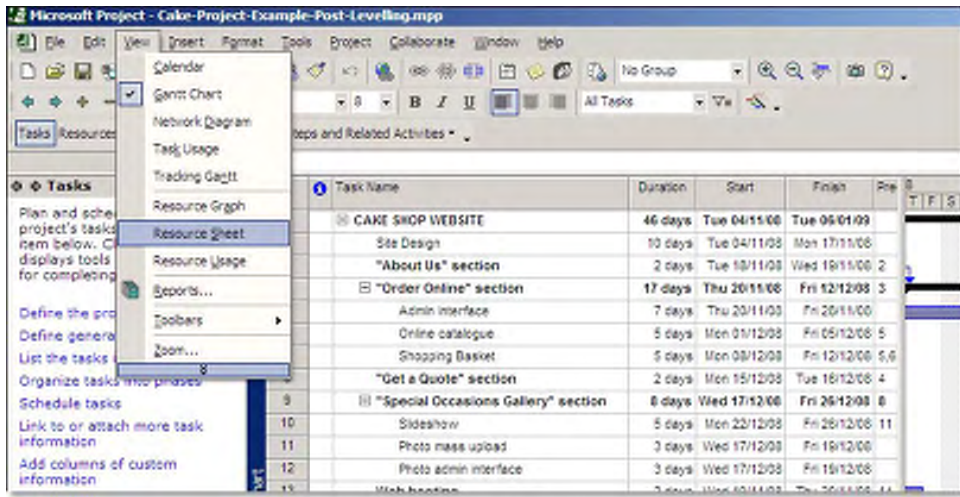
Microsoft Project - Cake-Project-Example-Post-Levelling.mpp

File Edit View Insert Format Tools Project Collaborate Window Help

No Group

All Tasks

Tasks Resources

Steps and Related Activities

Calendar
Gantt Chart
Network Diagram
Task Usage
Tracking Gantt
Resource Graph
Resource Sheet
Resource Usage
Reports...
Toolbars
Zoom...

Tasks

Plan and sche project's tasks item below. C displays tools for completing

Define the pro
Define genera
List the tasks
Organize tasks into phases
Schedule tasks
Link to or attach more task information
Add columns of custom information

| | Task Name | Duration | Start | Finish | Pre |
|---|---|---|---|---|---|
| | CAKE SHOP WEBSITE | 46 days | Tue 04/11/08 | Tue 06/01/09 | |
| | Site Design | 10 days | Tue 04/11/08 | Mon 17/11/08 | |
| | "About Us" section | 2 days | Tue 18/11/08 | Wed 19/11/08 | 2 |
| | "Order Online" section | 17 days | Thu 20/11/08 | Fri 12/12/08 | 3 |
| | Admin interface | 7 days | Thu 20/11/08 | Fri 28/11/08 | |
| | Online catalogue | 5 days | Mon 01/12/08 | Fri 05/12/08 | 5 |
| | Shopping Basket | 5 days | Mon 08/12/08 | Fri 12/12/08 | 5,6 |
| | "Get a Quote" section | 2 days | Mon 15/12/08 | Tue 16/12/08 | 4 |
| 9 | "Special Occasions Gallery" section | 8 days | Wed 17/12/08 | Fri 26/12/08 | 8 |
| 10 | Slideshow | 5 days | Mon 22/12/08 | Fri 26/12/08 | 11 |
| 11 | Photo mass upload | 3 days | Wed 17/12/08 | Fri 19/12/08 | |
| 12 | Photo admin interface | 3 days | Wed 17/12/08 | Fri 19/12/08 | |

T F S